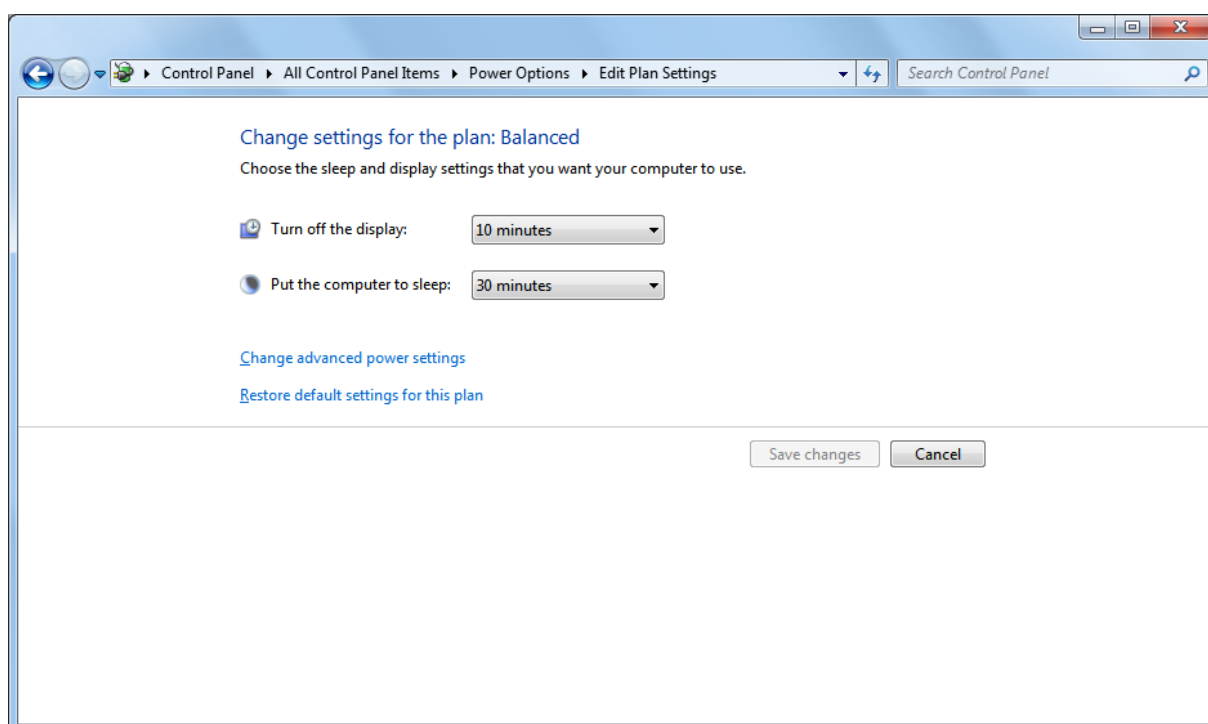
Control Panel ▸ All Control Panel Items ▸ Power Options ▸ Edit Plan Settings

Search Control Panel

Change settings for the plan: Balanced

Choose the sleep and display settings that you want your computer to use.

Turn off the display: 10 minutes

Put the computer to sleep: 30 minutes

Change advanced power settings

Restore default settings for this plan

Save changes

Cancel